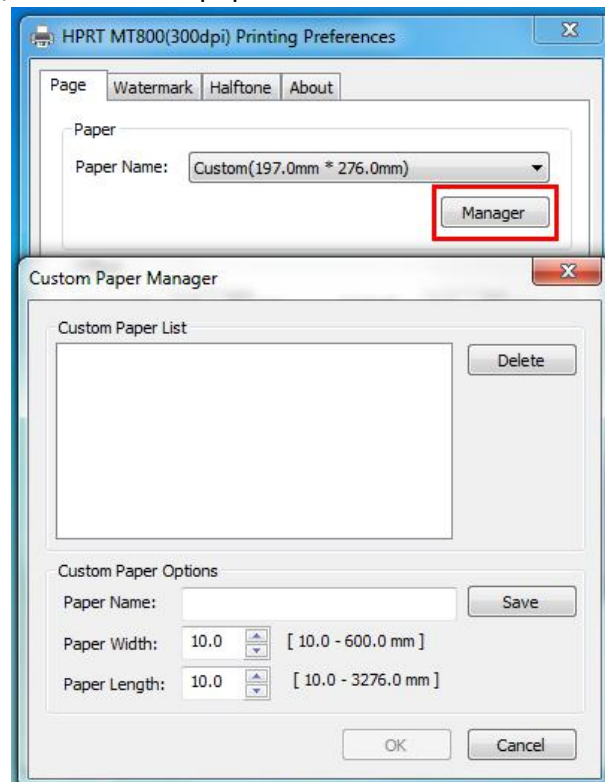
HPRT MT800(300dpi) Printing Preferences

Page | Watermark | Halftone | About

Paper

Paper Name: Custom(197.0mm * 276.0mm)

Manager

Custom Paper Manager

Custom Paper List

Delete

Custom Paper Options

Paper Name:

Save

Paper Width: 10.0 [ 10.0 - 600.0 mm ]

Paper Length: 10.0 [ 10.0 - 3276.0 mm ]

OK

Cancel